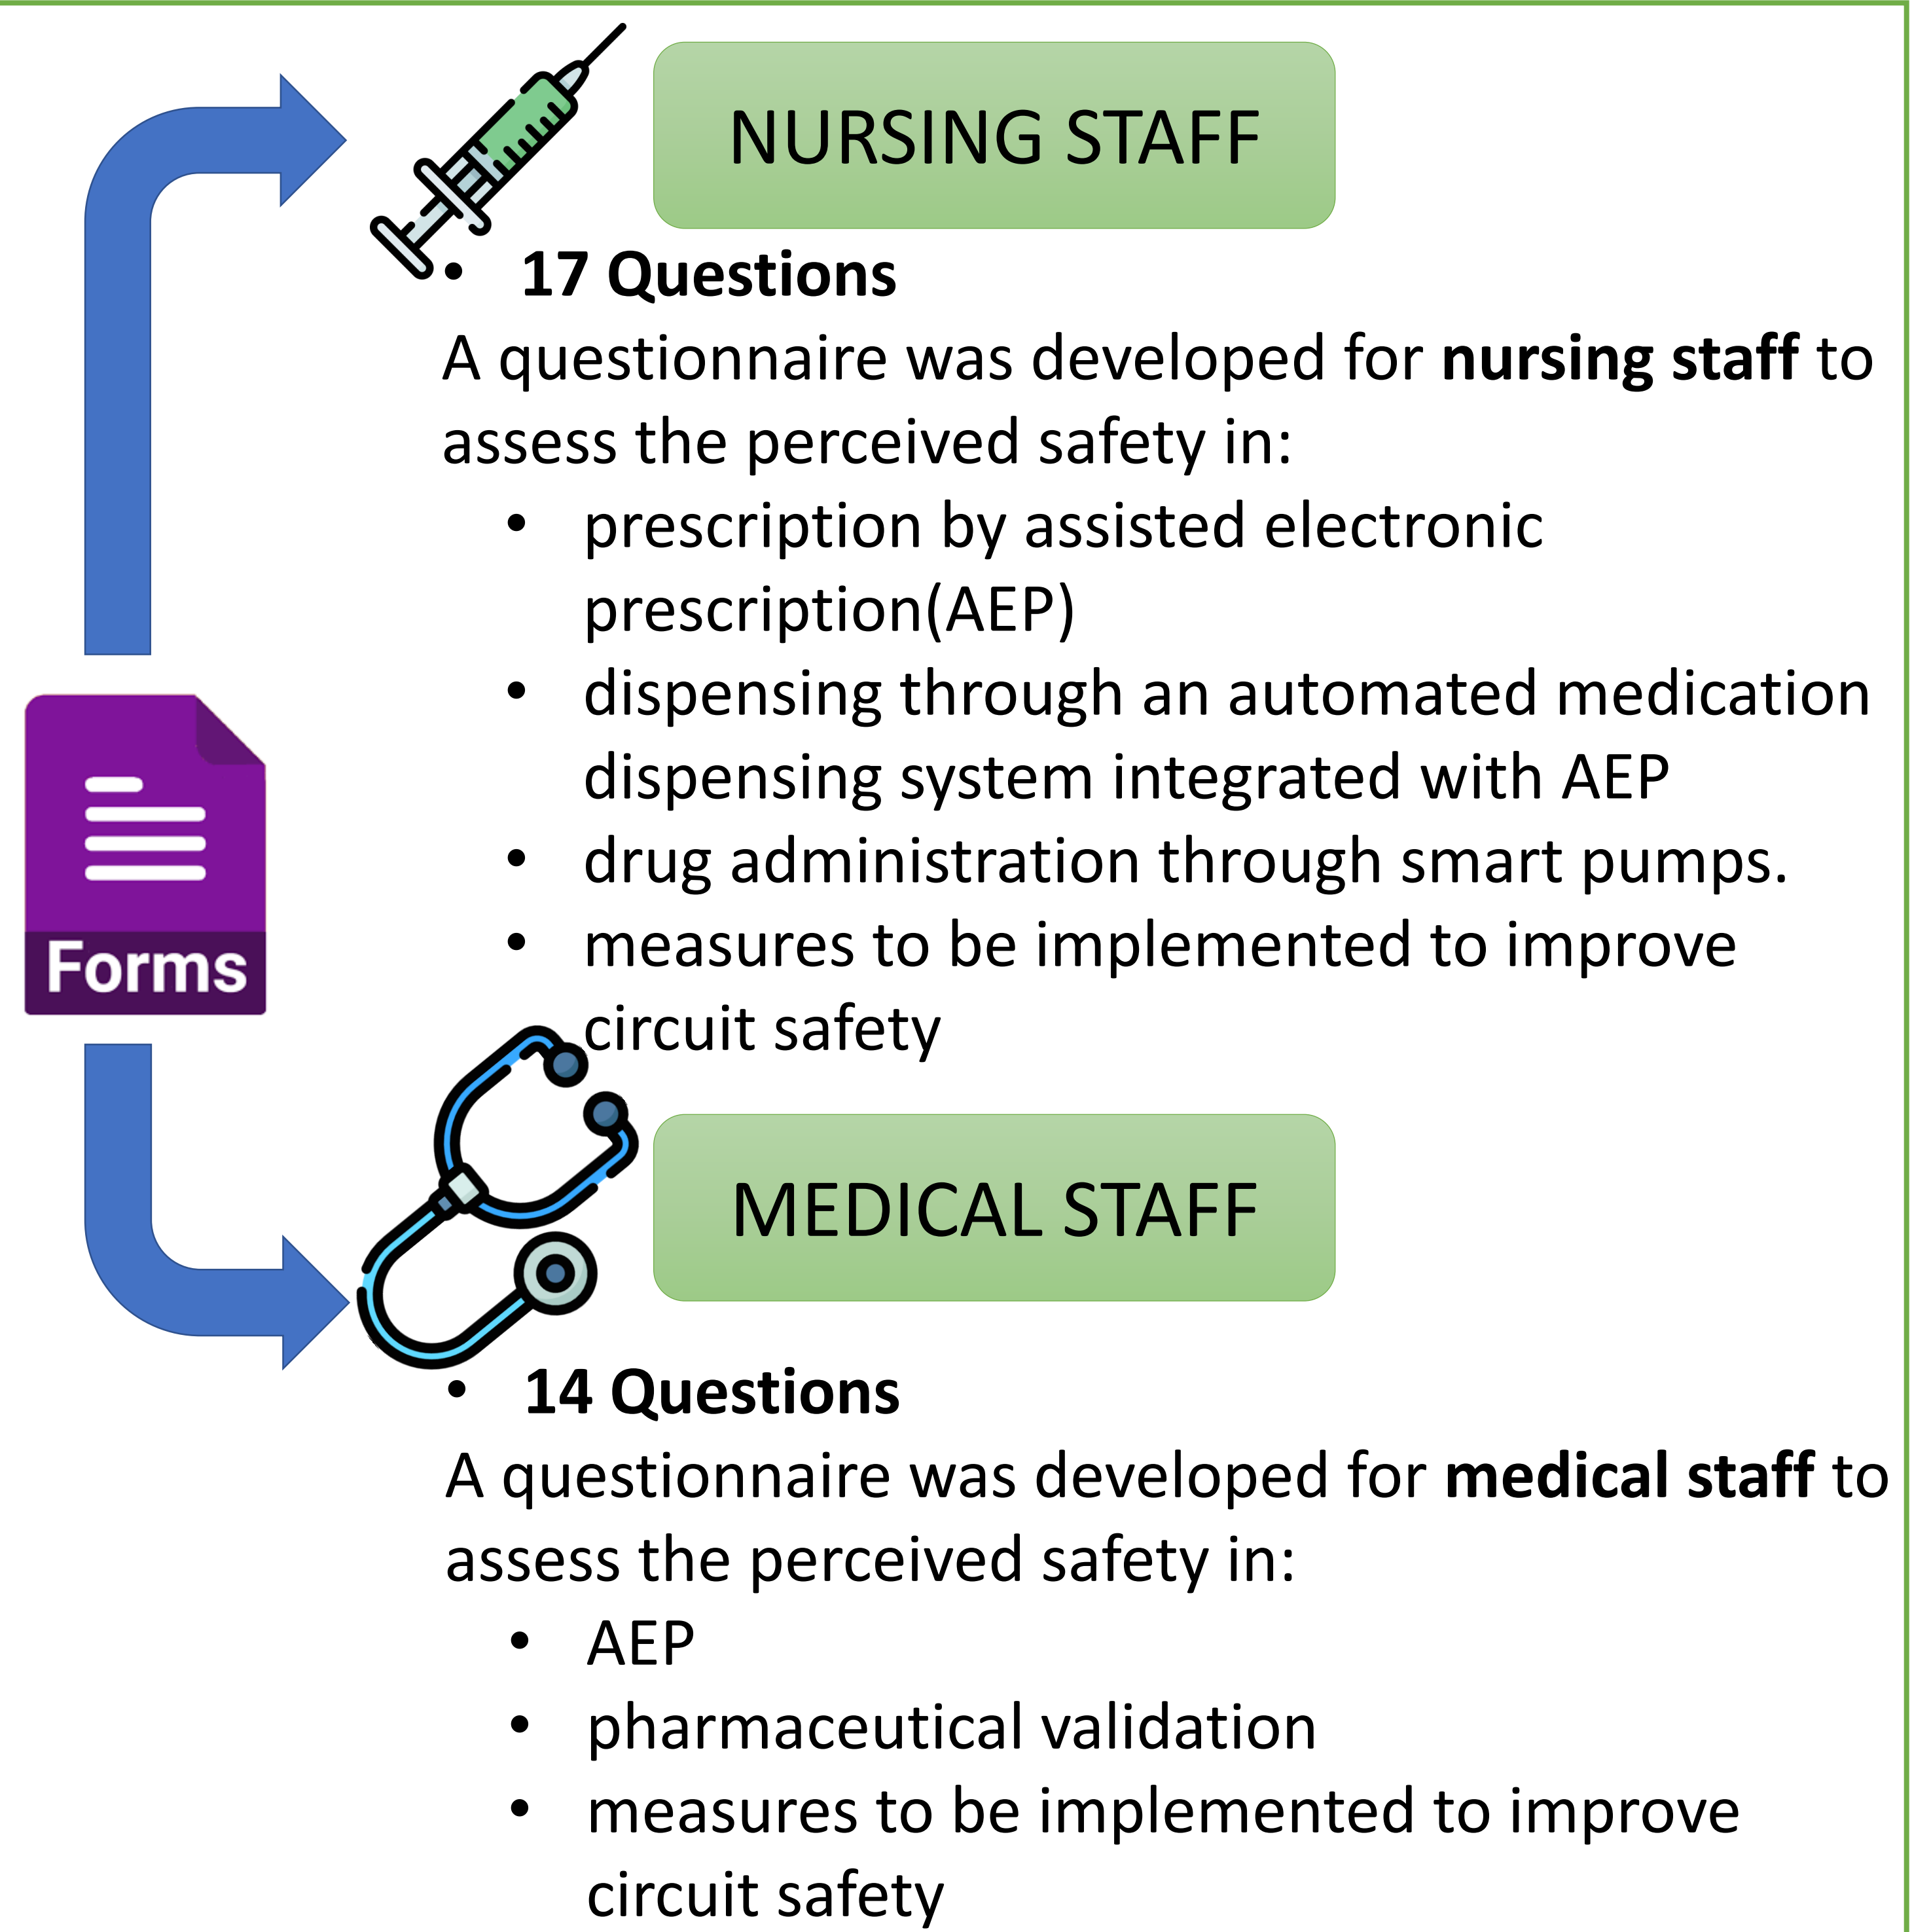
NURSING STAFF

• **17 Questions**

A questionnaire was developed for **nursing staff** to assess the perceived safety in:

- prescription by assisted electronic prescription(AEP)
- dispensing through an automated medication dispensing system integrated with AEP
- drug administration through smart pumps.
- measures to be implemented to improve circuit safety

Forms

MEDICAL STAFF

• **14 Questions**

A questionnaire was developed for **medical staff** to assess the perceived safety in:

- AEP
- pharmaceutical validation
- measures to be implemented to improve circuit safety